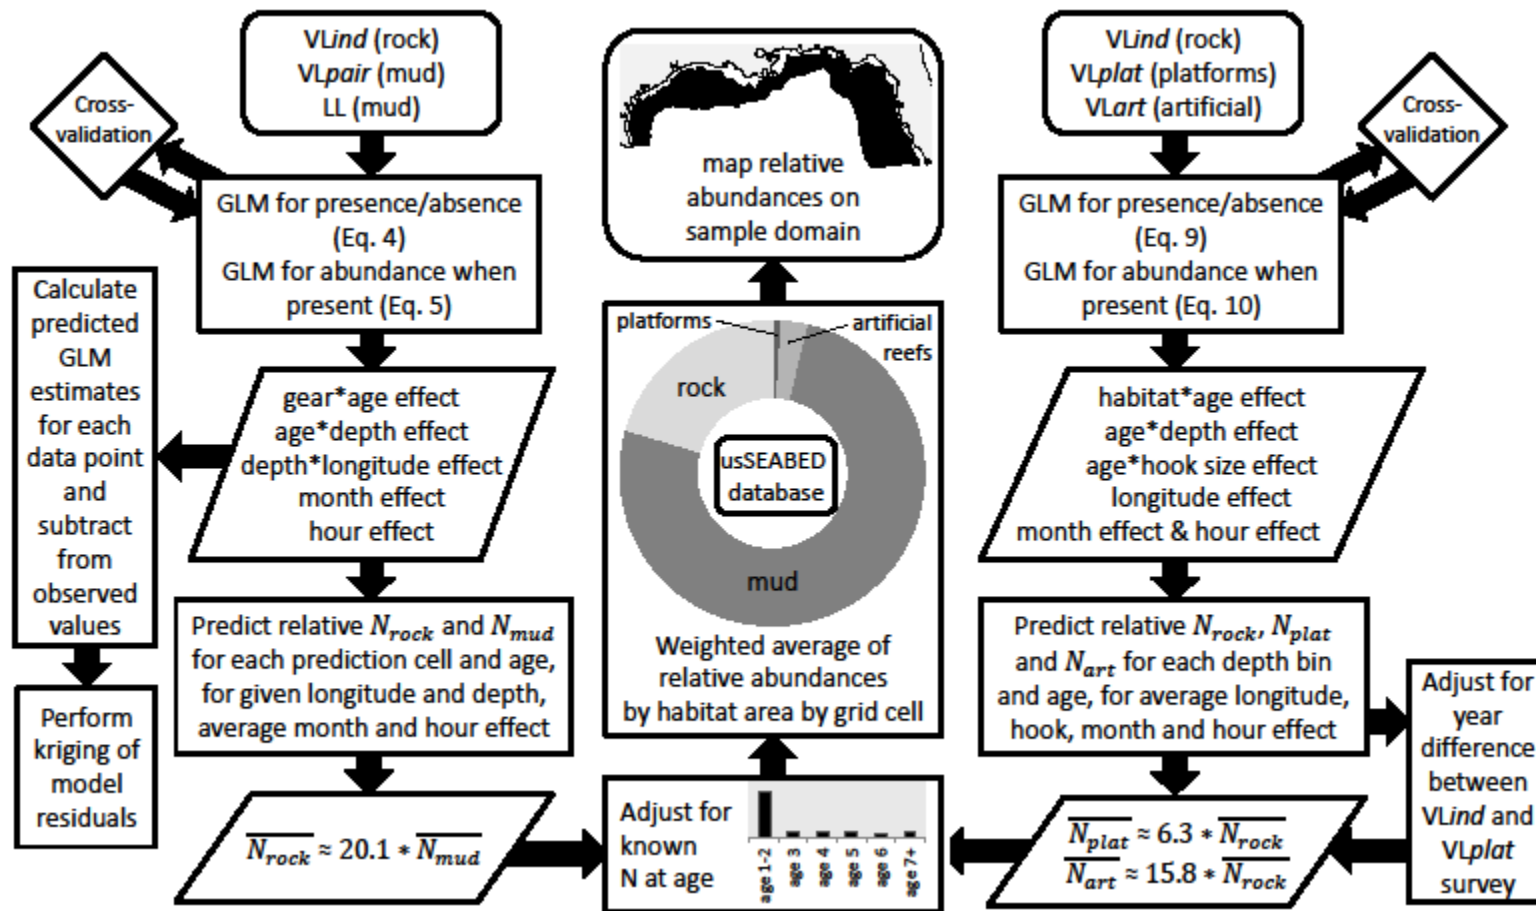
VL*ind* (rock)
VL*pair* (mud)
LL (mud)

Cross-validation

GLM for presence/absence (Eq. 4)
GLM for abundance when present (Eq. 5)

Calculate predicted GLM estimates for each data point and subtract from observed values

gear*age effect
age*depth effect
depth*longitude effect
month effect
hour effect

Predict relative $N_{rock}$ and $N_{mud}$ for each prediction cell and age, for given longitude and depth, average month and hour effect

Perform kriging of model residuals

$\overline{N_{rock}} \approx 20.1 * \overline{N_{mud}}$

map relative abundances on sample domain

platforms
artificial reefs
rock
usSEABED database
mud

Weighted average of relative abundances by habitat area by grid cell

Adjust for known N at age

age 1-2
age 3
age 4
age 5
age 6
age 7+

VL*ind* (rock)
VL*plat* (platforms)
VL*art* (artificial)

Cross-validation

GLM for presence/absence (Eq. 9)
GLM for abundance when present (Eq. 10)

habitat*age effect
age*depth effect
age*hook size effect
longitude effect
month effect & hour effect

Predict relative $N_{rock}$, $N_{plat}$ and $N_{art}$ for each depth bin and age, for average longitude, hook, month and hour effect

Adjust for year difference between VL*ind* and VL*plat* survey

$\overline{N_{plat}} \approx 6.3 * \overline{N_{rock}}$
$\overline{N_{art}} \approx 15.8 * \overline{N_{rock}}$